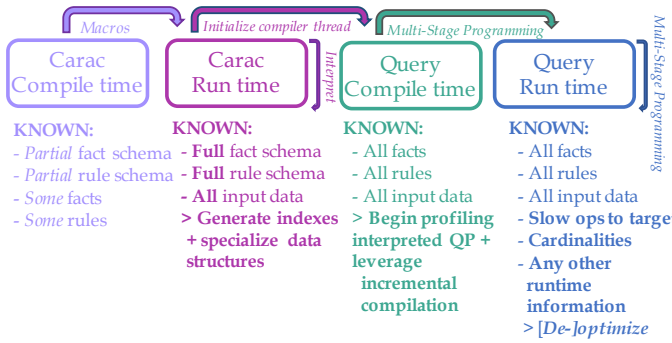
Macros

Initialize compiler thread

Multi-Stage Programming

Carac Compile time

Carac Run time

Interpret

Query Compile time

Query Run time

Multi-Stage Programming

KNOWN:
- *Partial* fact schema
- *Partial* rule schema
- *Some* facts
- *Some* rules

KNOWN:
- **Full** fact schema
- **Full** rule schema
- **All** input data
**> Generate indexes + specialize data structures**

KNOWN:
- All facts
- All rules
- All input data
**> Begin profiling interpreted QP + leverage incremental compilation**

KNOWN:
- All facts
- All rules
- All input data
- **Slow ops to targe**
- **Cardinalities**
- **Any other runtime information**
**> [De-]optimize**